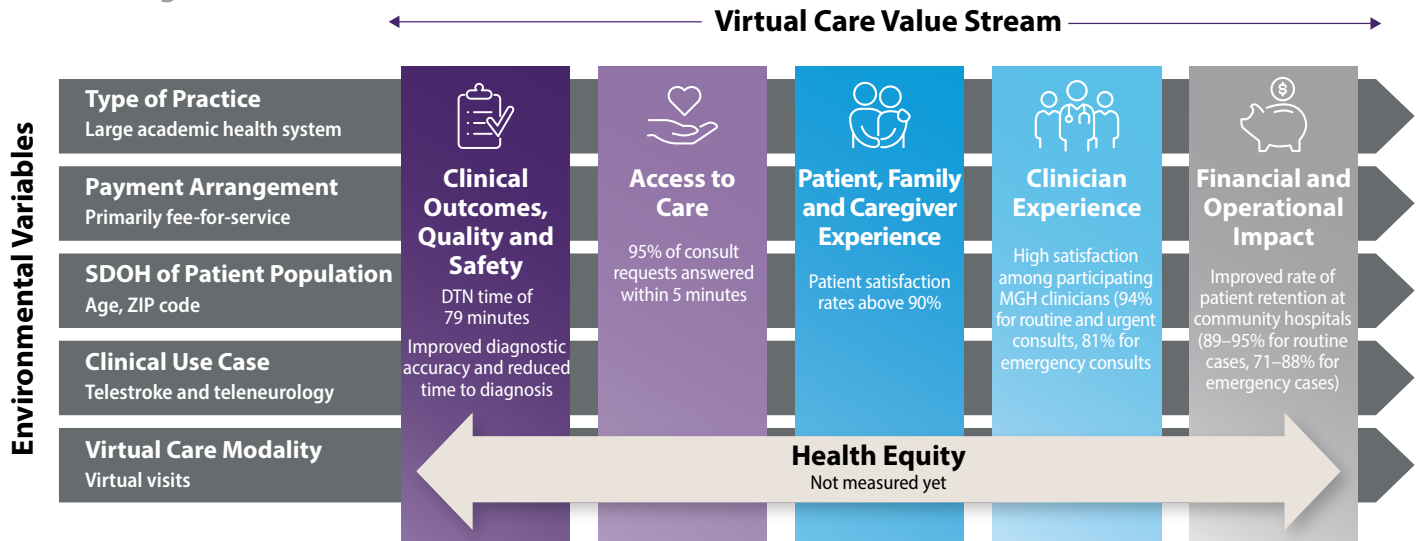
Virtual Care Value Stream

Environmental Variables

Type of Practice
Large academic health system

Payment Arrangement
Primarily fee-for-service

SDOH of Patient Population
Age, ZIP code

Clinical Use Case
Telestroke and teleneurology

Virtual Care Modality
Virtual visits

Clinical Outcomes, Quality and Safety
DTN time of 79 minutes
Improved diagnostic accuracy and reduced time to diagnosis

Access to Care
95% of consult requests answered within 5 minutes

Patient, Family and Caregiver Experience
Patient satisfaction rates above 90%

Clinician Experience
High satisfaction among participating MGH clinicians (94% for routine and urgent consults, 81% for emergency consults

Financial and Operational Impact
Improved rate of patient retention at community hospitals (89–95% for routine cases, 71–88% for emergency cases)

Health Equity
Not measured yet